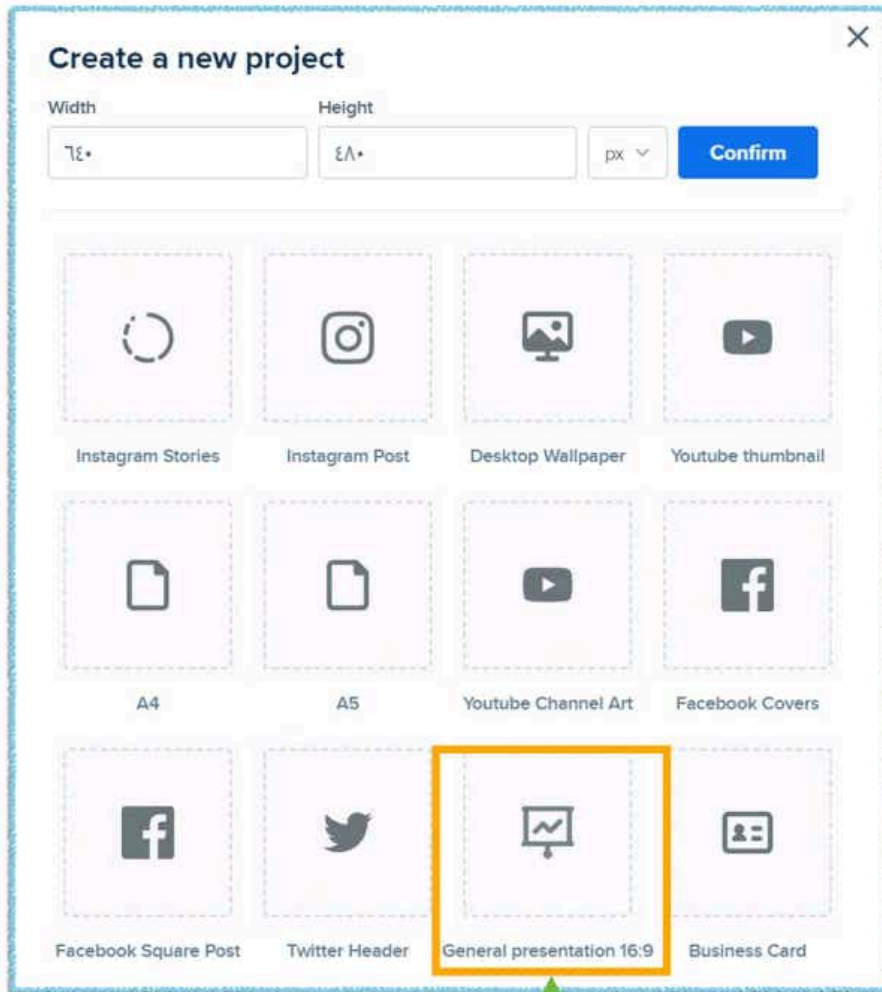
Create a new project

×

Width

٦٤٠

Height

٤٨٠

px

Confirm

Instagram Stories

Instagram Post

Desktop Wallpaper

Youtube thumbnail

A4

A5

Youtube Channel Art

Facebook Covers

Facebook Square Post

Twitter Header

General presentation 16:9

Business Card